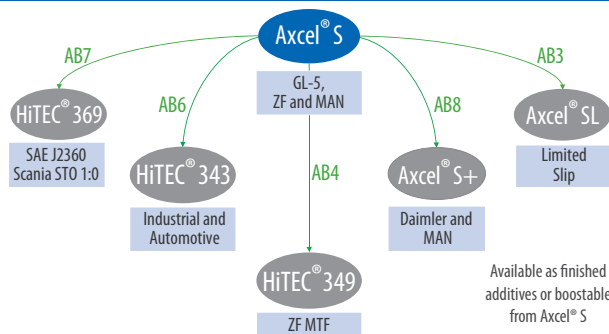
Axcel® S

GL-5, ZF and MAN

AB7

HiTEC® 369

SAE J2360 Scania STO 1:0

AB6

HiTEC® 343

Industrial and Automotive

AB4

HiTEC® 349

ZF MTF

AB8

Axcel® S+

Daimler and MAN

AB3

Axcel® SL

Limited Slip

Available as finished additives or boostable from Axcel® S